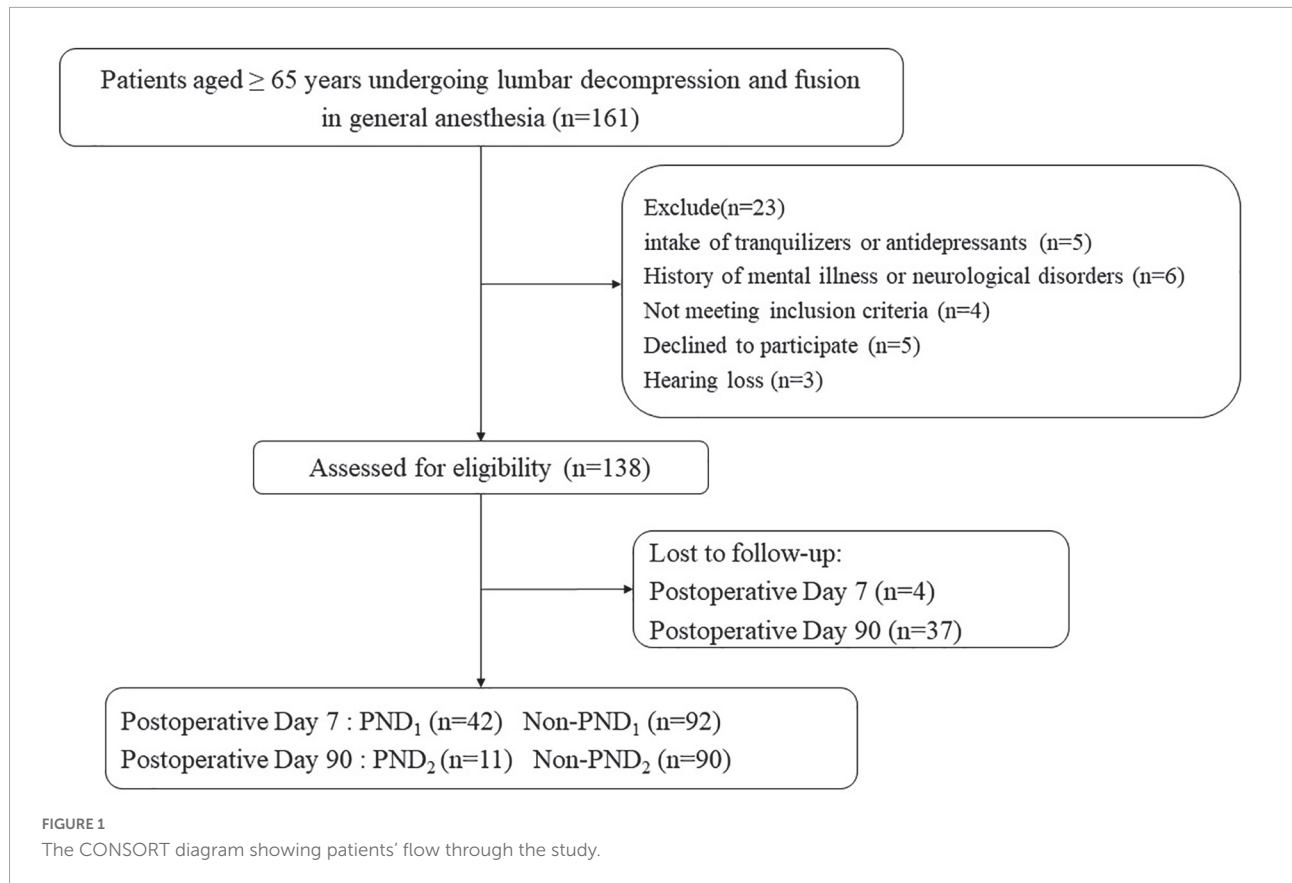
Patients aged $\geq$ 65 years undergoing lumbar decompression and fusion in general anesthesia (n=161)

Exclude(n=23)
intake of tranquilizers or antidepressants (n=5)
History of mental illness or neurological disorders (n=6)
Not meeting inclusion criteria (n=4)
Declined to participate (n=5)
Hearing loss (n=3)

Assessed for eligibility (n=138)

Lost to follow-up:
Postoperative Day 7 (n=4)
Postoperative Day 90 (n=37)

Postoperative Day 7 : PND$_1$ (n=42) Non-PND$_1$ (n=92)
Postoperative Day 90 : PND$_2$ (n=11) Non-PND$_2$ (n=90)

FIGURE 1
The CONSORT diagram showing patients' flow through the study.